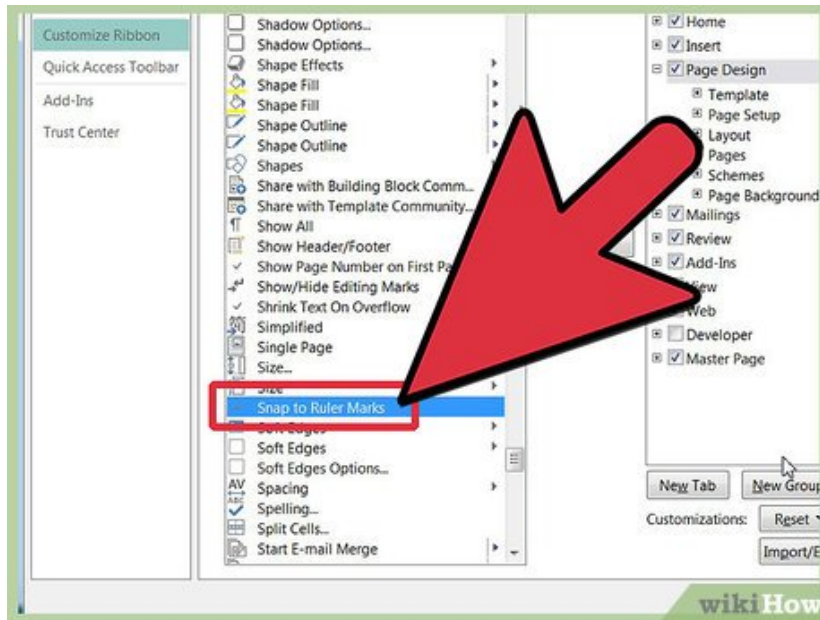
Customize Ribbon
Quick Access Toolbar
Add-Ins
Trust Center

Shadow Options...
Shadow Options...
Shape Effects
Shape Fill
Shape Fill
Shape Outline
Shape Outline
Shapes
Share with Building Block Comm...
Share with Template Community...
Show All
Show Header/Footer
Show Page Number on First Pa
Show/Hide Editing Marks
Shrink Text On Overflow
Simplified
Single Page
Size...
Size
Snap to Ruler Marks
Soft Edges
Soft Edges
Soft Edges Options...
Spacing
Spelling...
Split Cells...
Start E-mail Merge

Home
Insert
Page Design
Template
Page Setup
Layout
Pages
Schemes
Page Background
Mailings
Review
Add-Ins
View
Web
Developer
Master Page

New Tab
New Group
Customizations:
Reset
Import/E

wikiHow